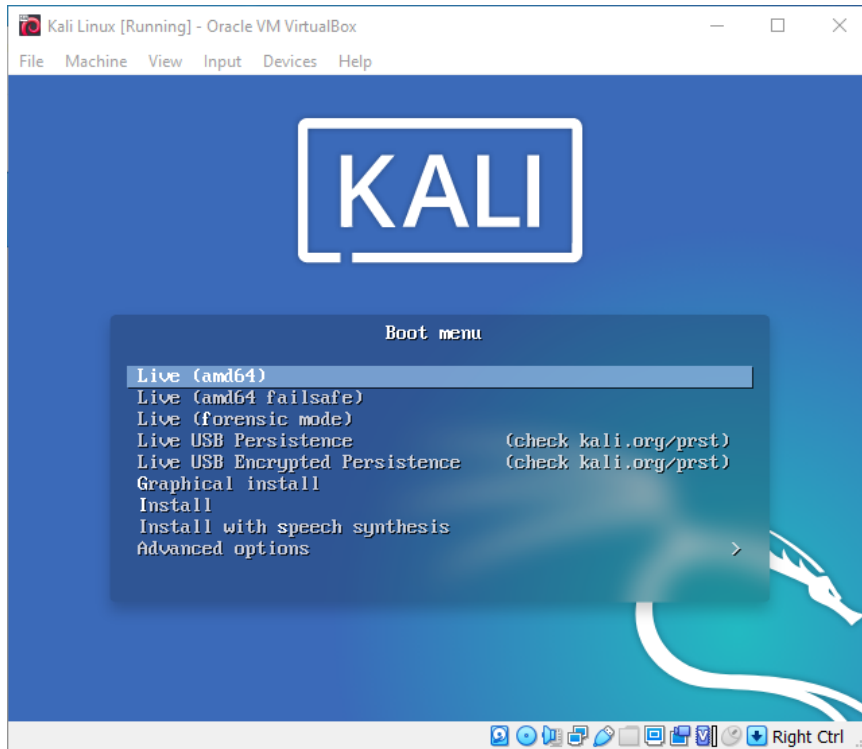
Kali Linux [Running] - Oracle VM VirtualBox

File Machine View Input Devices Help

KALI

Boot menu

Live (amd64)
Live (amd64 failsafe)
Live (forensic mode)
Live USB Persistence (check kali.org/prst)
Live USB Encrypted Persistence (check kali.org/prst)
Graphical install
Install
Install with speech synthesis
Advanced options >

Right Ctrl